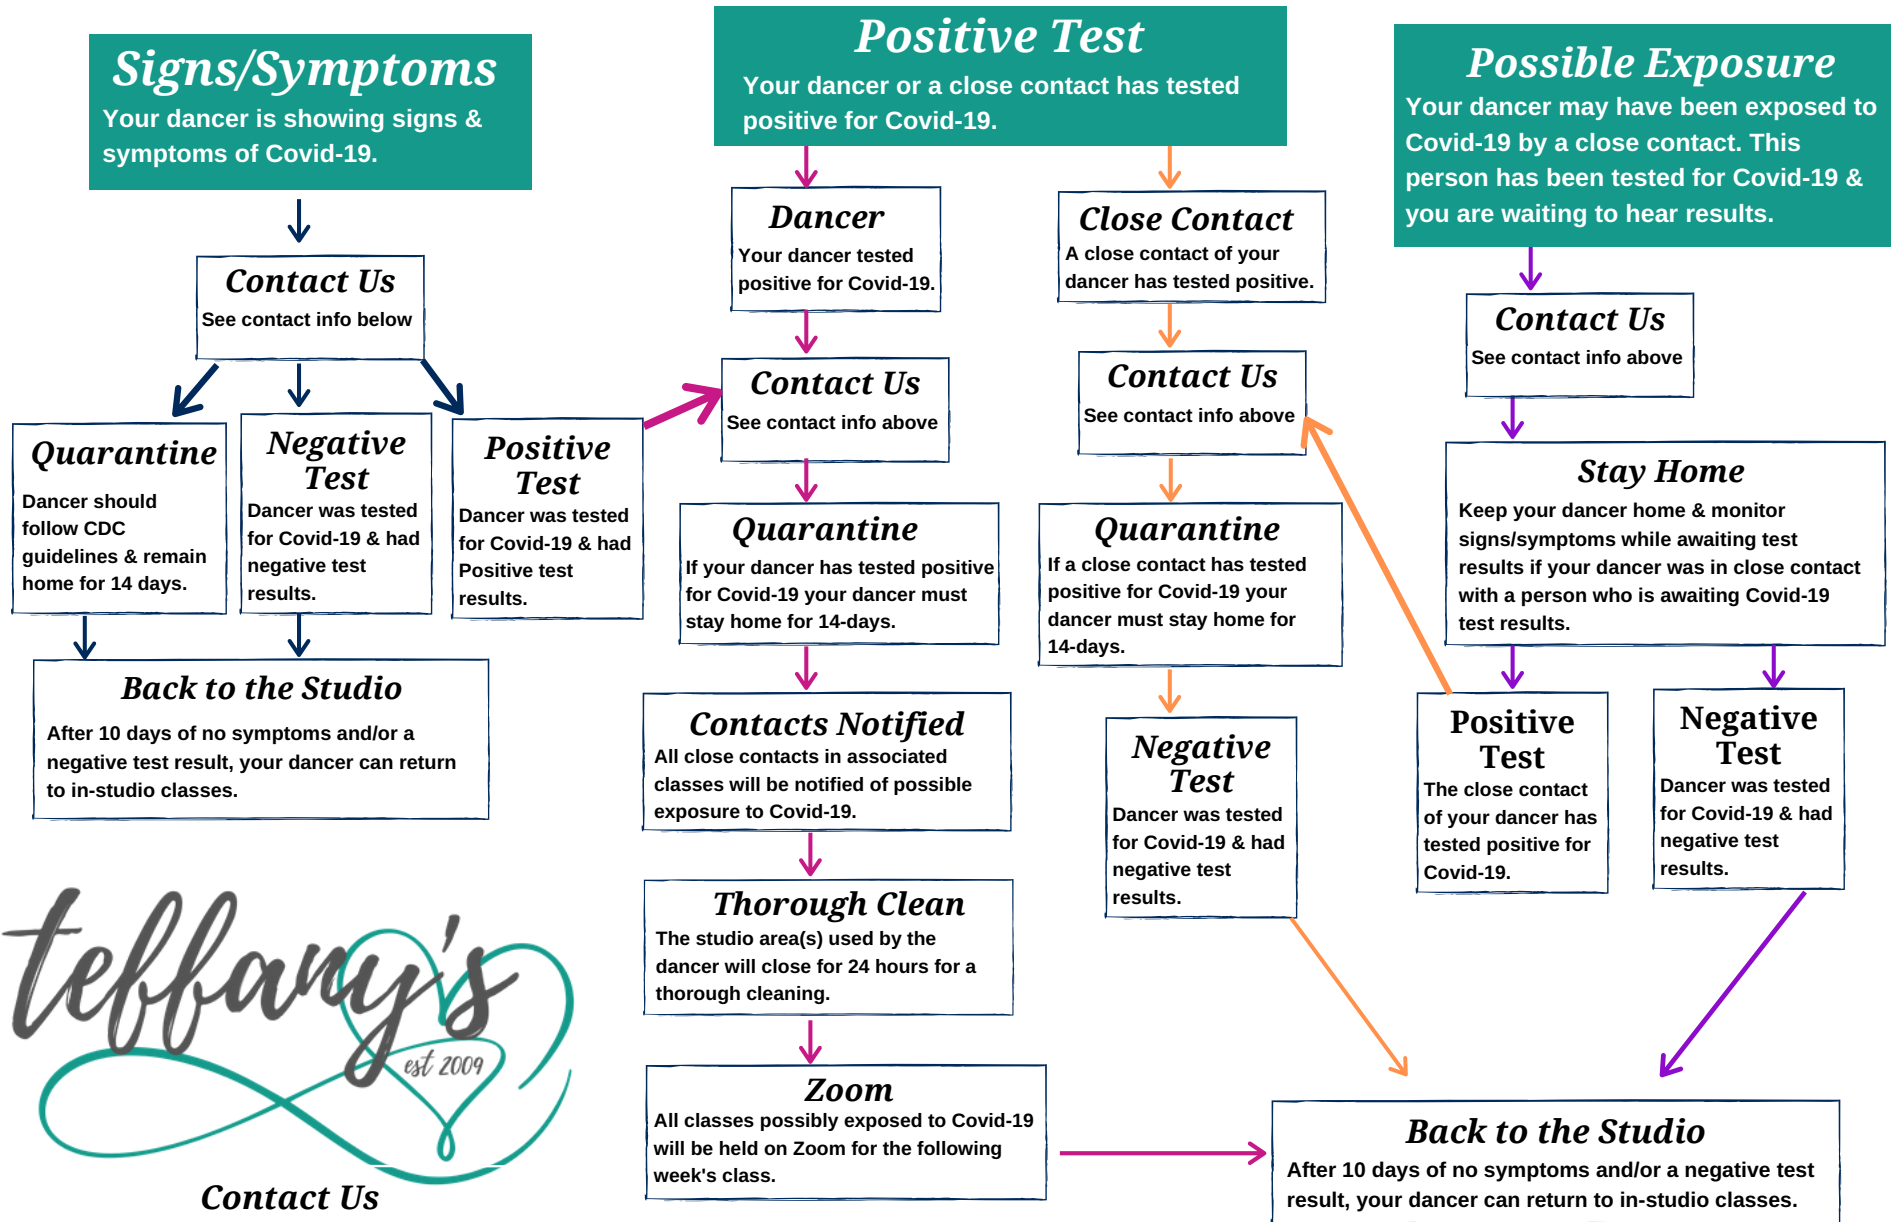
Signs/Symptoms
Your dancer is showing signs & symptoms of Covid-19.

Contact Us
See contact info below

Quarantine
Dancer should follow CDC guidelines & remain home for 14 days.

Negative Test
Dancer was tested for Covid-19 & had negative test results.

Positive Test
Dancer was tested for Covid-19 & had Positive test results.

Back to the Studio
After 10 days of no symptoms and/or a negative test result, your dancer can return to in-studio classes.

Positive Test
Your dancer or a close contact has tested positive for Covid-19.

Dancer
Your dancer tested positive for Covid-19.

Contact Us
See contact info above

Quarantine
If your dancer has tested positive for Covid-19 your dancer must stay home for 14-days.

Contacts Notified
All close contacts in associated classes will be notified of possible exposure to Covid-19.

Thorough Clean
The studio area(s) used by the dancer will close for 24 hours for a thorough cleaning.

Zoom
All classes possibly exposed to Covid-19 will be held on Zoom for the following week's class.

Close Contact
A close contact of your dancer has tested positive.

Contact Us
See contact info above

Quarantine
If a close contact has tested positive for Covid-19 your dancer must stay home for 14-days.

Negative Test
Dancer was tested for Covid-19 & had negative test results.

Possible Exposure
Your dancer may have been exposed to Covid-19 by a close contact. This person has been tested for Covid-19 & you are waiting to hear results.

Contact Us
See contact info above

Stay Home
Keep your dancer home & monitor signs/symptoms while awaiting test results if your dancer was in close contact with a person who is awaiting Covid-19 test results.

Positive Test
The close contact of your dancer has tested positive for Covid-19.

Negative Test
Dancer was tested for Covid-19 & had negative test results.

Back to the Studio
After 10 days of no symptoms and/or a negative test result, your dancer can return to in-studio classes.

teffany's
est 2009

Contact Us